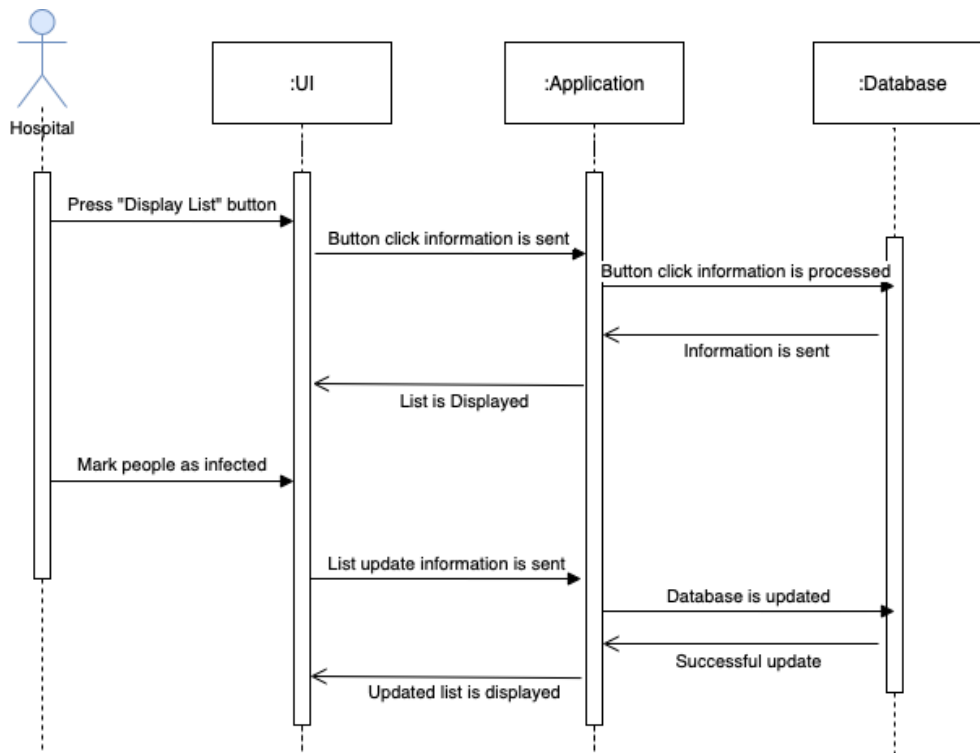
Hospital

:UI

:Application

:Database

Press "Display List" button

Button click information is sent

Button click information is processed

Information is sent

List is Displayed

Mark people as infected

List update information is sent

Database is updated

Successful update

Updated list is displayed